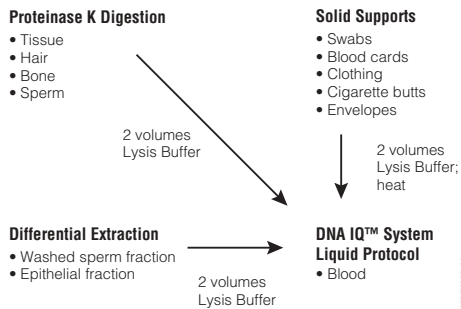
**Proteinase K Digestion**
• Tissue
• Hair
• Bone
• Sperm

**Solid Supports**
• Swabs
• Blood cards
• Clothing
• Cigarette butts
• Envelopes

2 volumes
Lysis Buffer

2 volumes
Lysis Buffer;
heat

**Differential Extraction**
• Washed sperm fraction
• Epithelial fraction

2 volumes
Lysis Buffer

**DNA IQ™ System Liquid Protocol**
• Blood